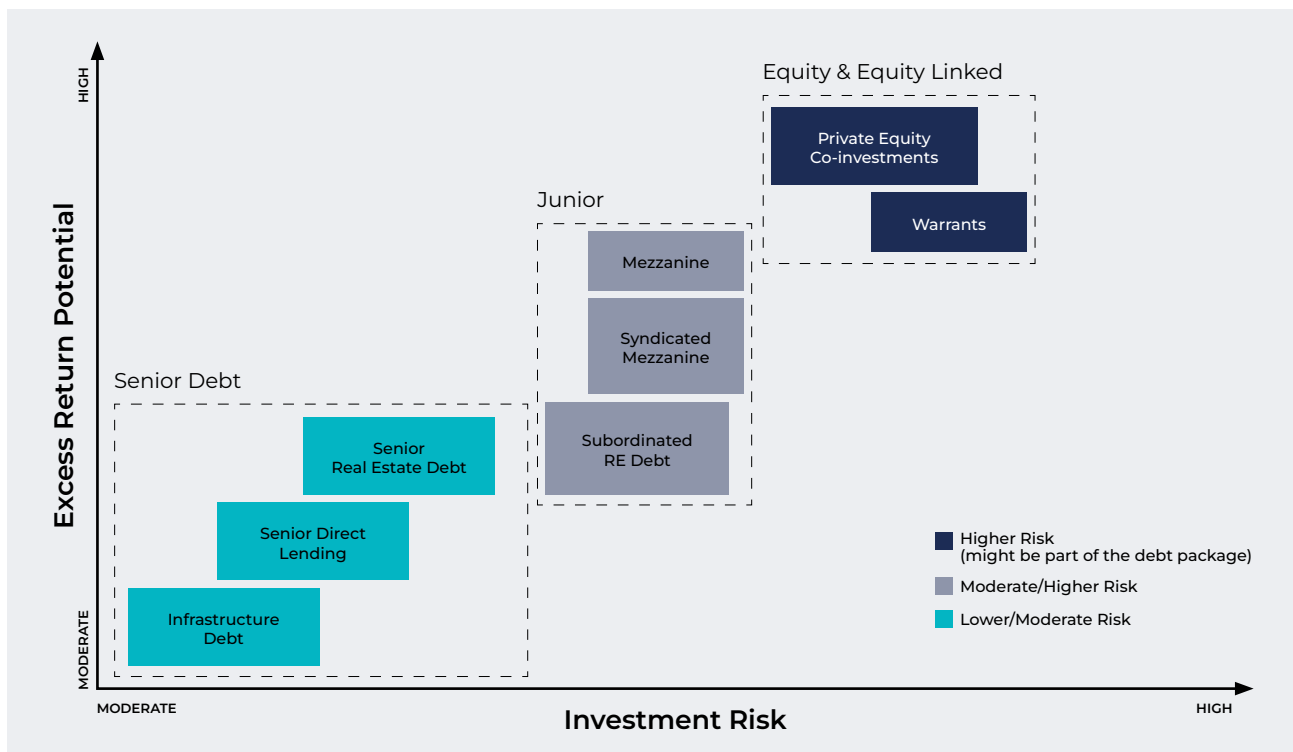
HIGH

Excess Return Potential

MODERATE

Equity & Equity Linked

Private Equity Co-investments

Warrants

Junior

Mezzanine

Syndicated Mezzanine

Subordinated RE Debt

Senior Debt

Senior Real Estate Debt

Senior Direct Lending

Infrastructure Debt

Higher Risk (might be part of the debt package)

Moderate/Higher Risk

Lower/Moderate Risk

MODERATE

Investment Risk

HIGH